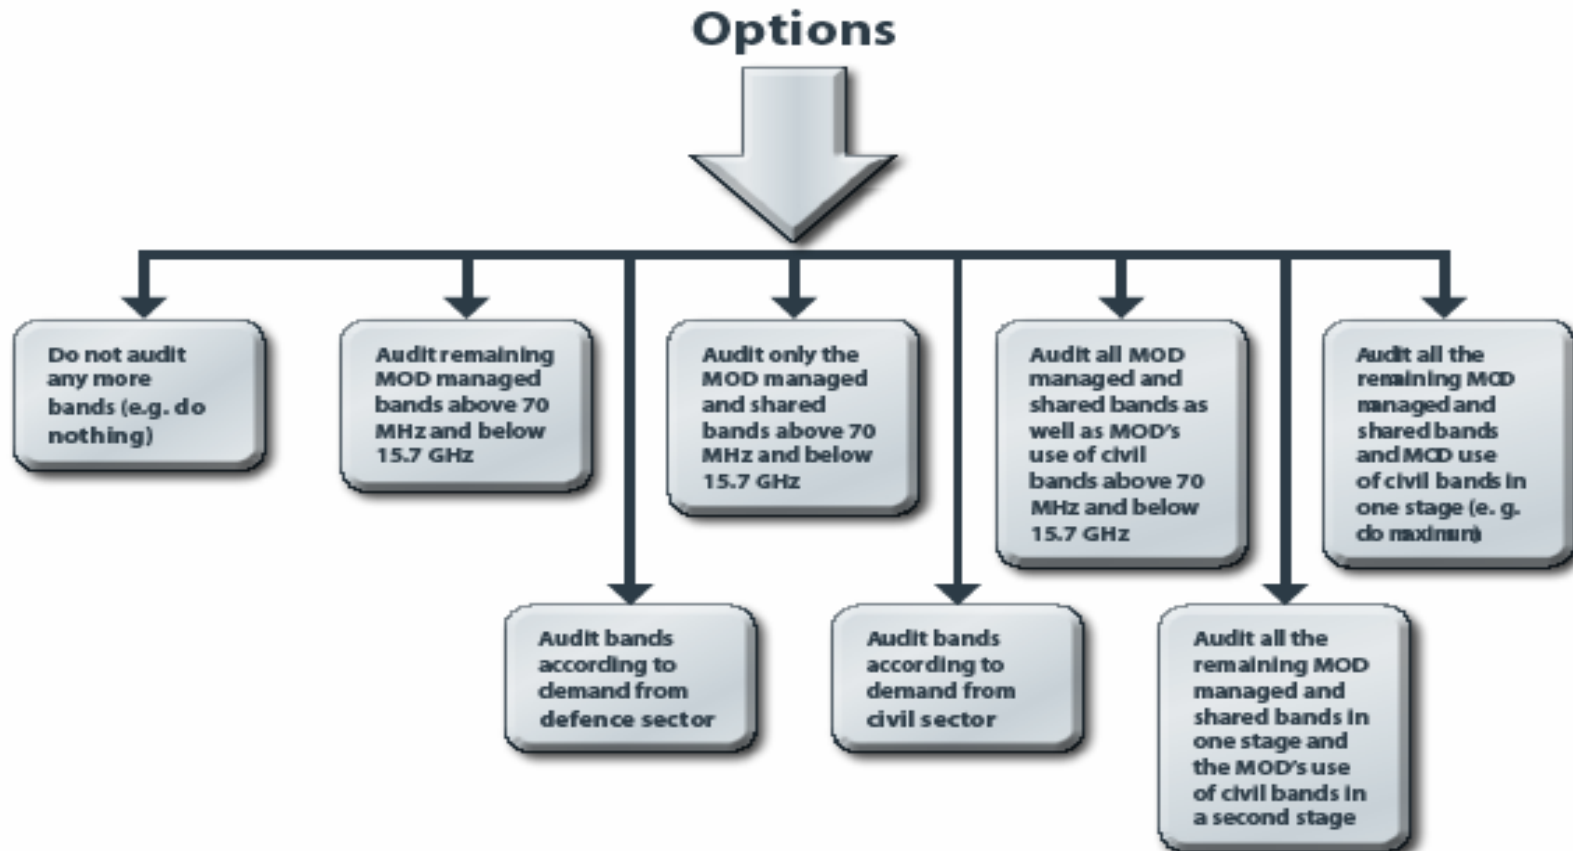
Options

Do not audit any more bands (e.g. do nothing)

Audit remaining MOD managed bands above 70 MHz and below 15.7 GHz

Audit bands according to demand from defence sector

Audit only the MOD managed and shared bands above 70 MHz and below 15.7 GHz

Audit bands according to demand from civil sector

Audit all MOD managed and shared bands as well as MOD's use of civil bands above 70 MHz and below 15.7 GHz

Audit all the remaining MOD managed and shared bands in one stage and the MOD's use of civil bands in a second stage

Audit all the remaining MOD managed and shared bands and MOD use of civil bands in one stage (e. g. do maximum)